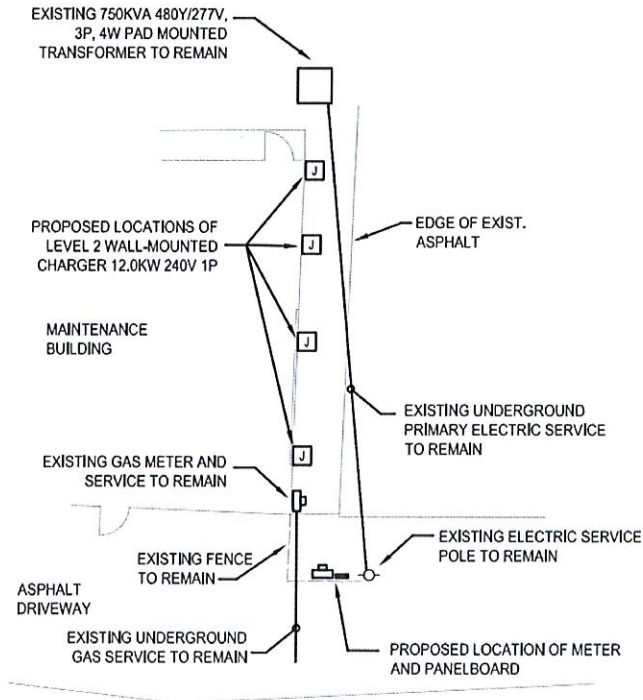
EXISTING 750KVA 480Y/277V, 3P, 4W PAD MOUNTED TRANSFORMER TO REMAIN

J

J

J

J

PROPOSED LOCATIONS OF LEVEL 2 WALL-MOUNTED CHARGER 12.0KW 240V 1P

EDGE OF EXIST. ASPHALT

MAINTENANCE BUILDING

EXISTING UNDERGROUND PRIMARY ELECTRIC SERVICE TO REMAIN

EXISTING GAS METER AND SERVICE TO REMAIN

EXISTING FENCE TO REMAIN

EXISTING ELECTRIC SERVICE POLE TO REMAIN

ASPHALT DRIVEWAY

EXISTING UNDERGROUND GAS SERVICE TO REMAIN

PROPOSED LOCATION OF METER AND PANELBOARD